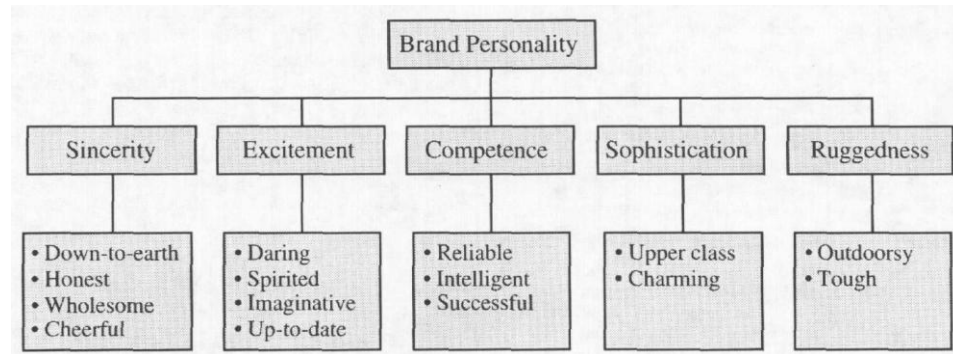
Brand Personality

Sincerity

• Down-to-earth
• Honest
• Wholesome
• Cheerful

Excitement

• Daring
• Spirited
• Imaginative
• Up-to-date

Competence

• Reliable
• Intelligent
• Successful

Sophistication

• Upper class
• Charming

Ruggedness

• Outdoorsy
• Tough